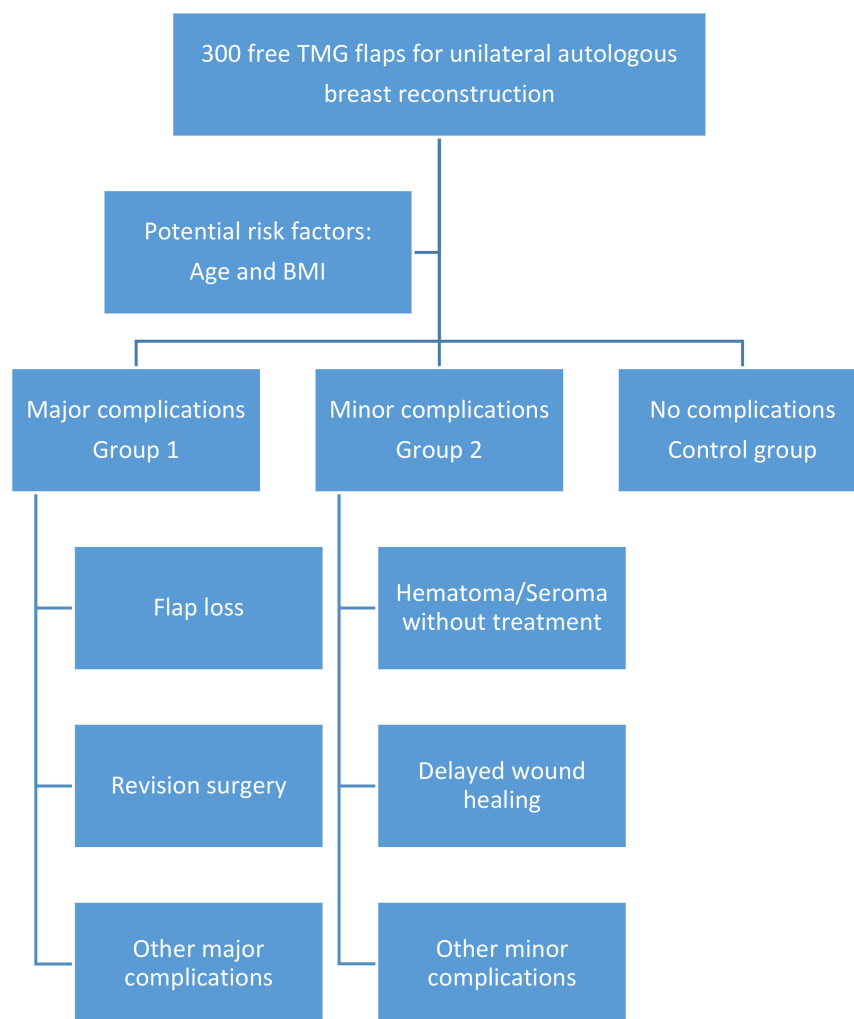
300 free TMG flaps for unilateral autologous breast reconstruction

Potential risk factors:
Age and BMI

Major complications
Group 1

Minor complications
Group 2

No complications
Control group

Flap loss

Revision surgery

Other major complications

Hematoma/Seroma without treatment

Delayed wound healing

Other minor complications